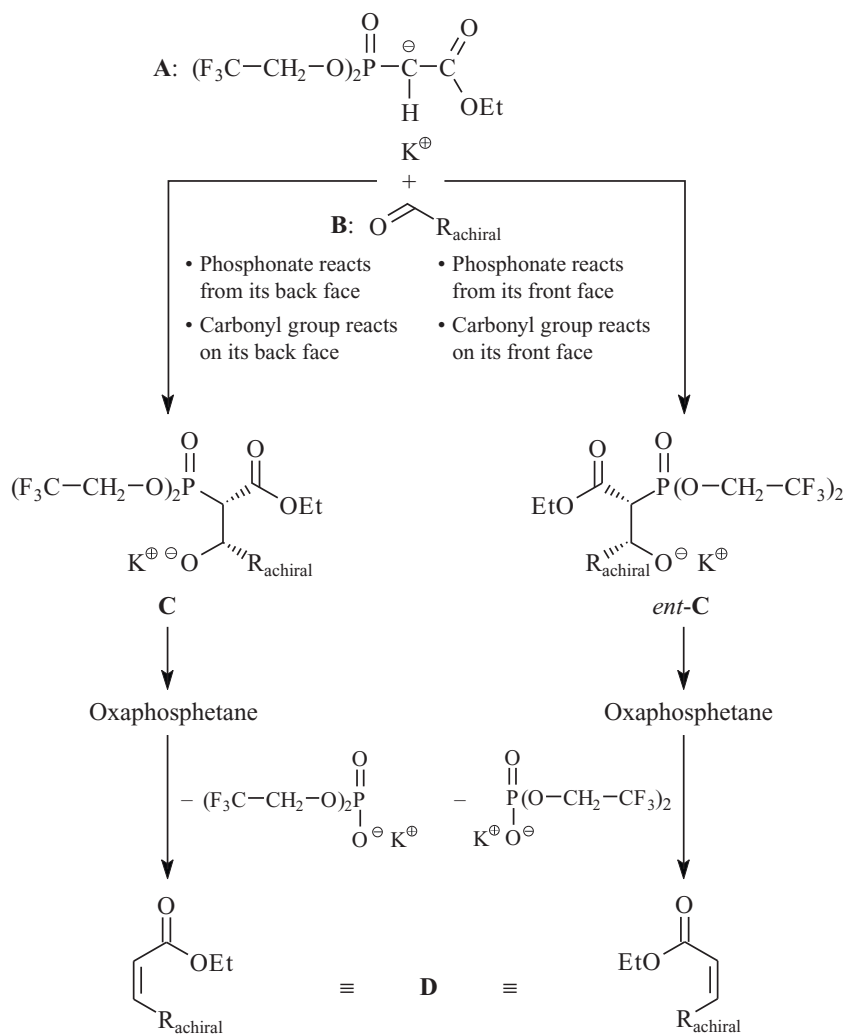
A: $(F_3C-CH_2-O)_2P(=O)-\overset{\ominus}{C}H-C(=O)OEt$

$K^\oplus$

+

B: $O=$ $R_{achiral}$

• Phosphonate reacts from its back face

• Carbonyl group reacts on its back face

• Phosphonate reacts from its front face

• Carbonyl group reacts on its front face

$(F_3C-CH_2-O)_2P(=O)$ O OEt

$K^\oplus$ $^\ominus$O $R_{achiral}$

C

O O

EtO $P(O-CH_2-CF_3)_2$

$R_{achiral}$ $O^\ominus$ $K^\oplus$

ent-C

Oxaphosphetane

Oxaphosphetane

$-(F_3C-CH_2-O)_2P(=O)O^\ominus K^\oplus$

$-P(=O)(O-CH_2-CF_3)_2$ $K^\oplus O^\ominus$

O

OEt

$R_{achiral}$

≡ D ≡

O

EtO

$R_{achiral}$